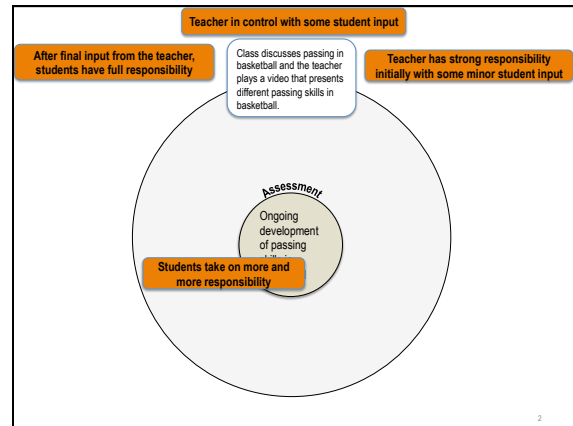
Teacher in control with some student input

After final input from the teacher, students have full responsibility

Class discusses passing in basketball and the teacher plays a video that presents different passing skills in basketball.

Teacher has strong responsibility initially with some minor student input

Assessment

Ongoing development of passing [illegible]

Students take on more and more responsibility

2